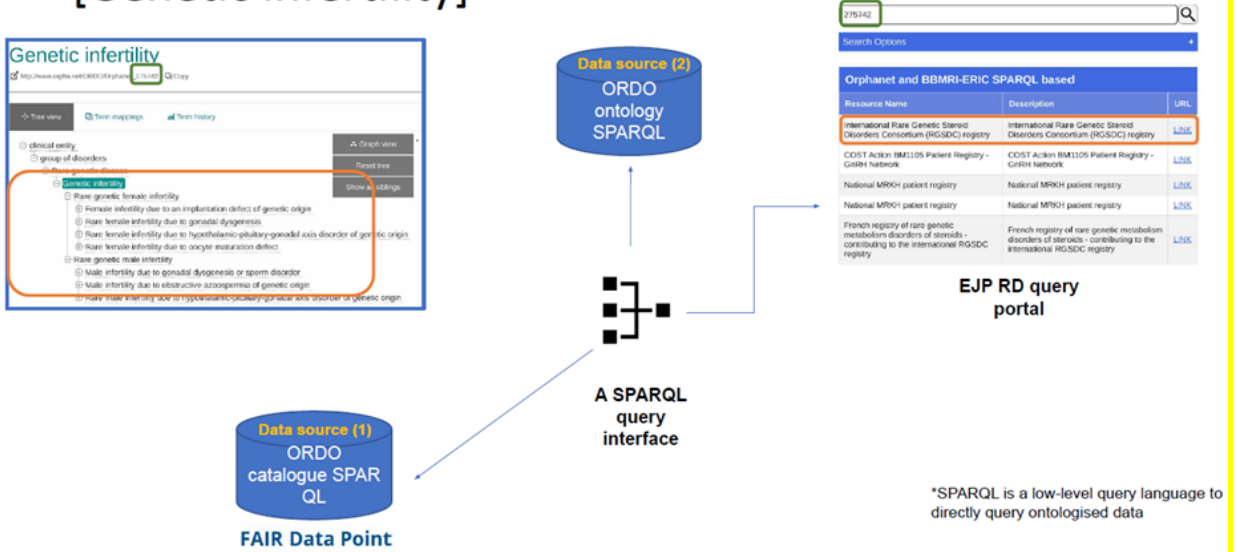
Genetic infertility
http://www.orpha.net/ORDO/Orphanet_276742 Copy

Tree view
Term mappings
Term history

Graph view
Reset tree
Show all siblings

clinical entity
group of disorders
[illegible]
Genetic infertility
Rare genetic female infertility
Female infertility due to an implantation defect of genetic origin
Rare female infertility due to gonadal dysgenesis
Rare female infertility due to hypothalamic-pituitary-gonadal axis disorder of genetic origin
Rare female infertility due to oocyte maturation defect
Rare genetic male infertility
Male infertility due to gonadal dysgenesis or sperm disorder
Male infertility due to obstructive azoospermia of genetic origin
Rare male infertility due to hypothalamic-pituitary-gonadal axis disorder of genetic origin

Data source (2)
ORDO ontology SPARQL

276742
Search Options

Orphanet and BBMRI-ERIC SPARQL based

| Resource Name | Description | URL |
|---|---|---|
| International Rare Genetic Steroid Disorders Consortium (RGSDC) registry | International Rare Genetic Steroid Disorders Consortium (RGSDC) registry | LINK |
| COST Action BM1105 Patient Registry - GnRH Network | COST Action BM1105 Patient Registry - GnRH Network | LINK |
| National MRKH patient registry | National MRKH patient registry | LINK |
| National MRKH patient registry | National MRKH patient registry | LINK |
| French registry of rare genetic metabolism disorders of steroids - contributing to the international RGSDC registry | French registry of rare genetic metabolism disorders of steroids - contributing to the international RGSDC registry | LINK |

EJP RD query portal

A SPARQL query interface

Data source (1)
ORDO catalogue SPARQL

FAIR Data Point

*SPARQL is a low-level query language to directly query ontologised data